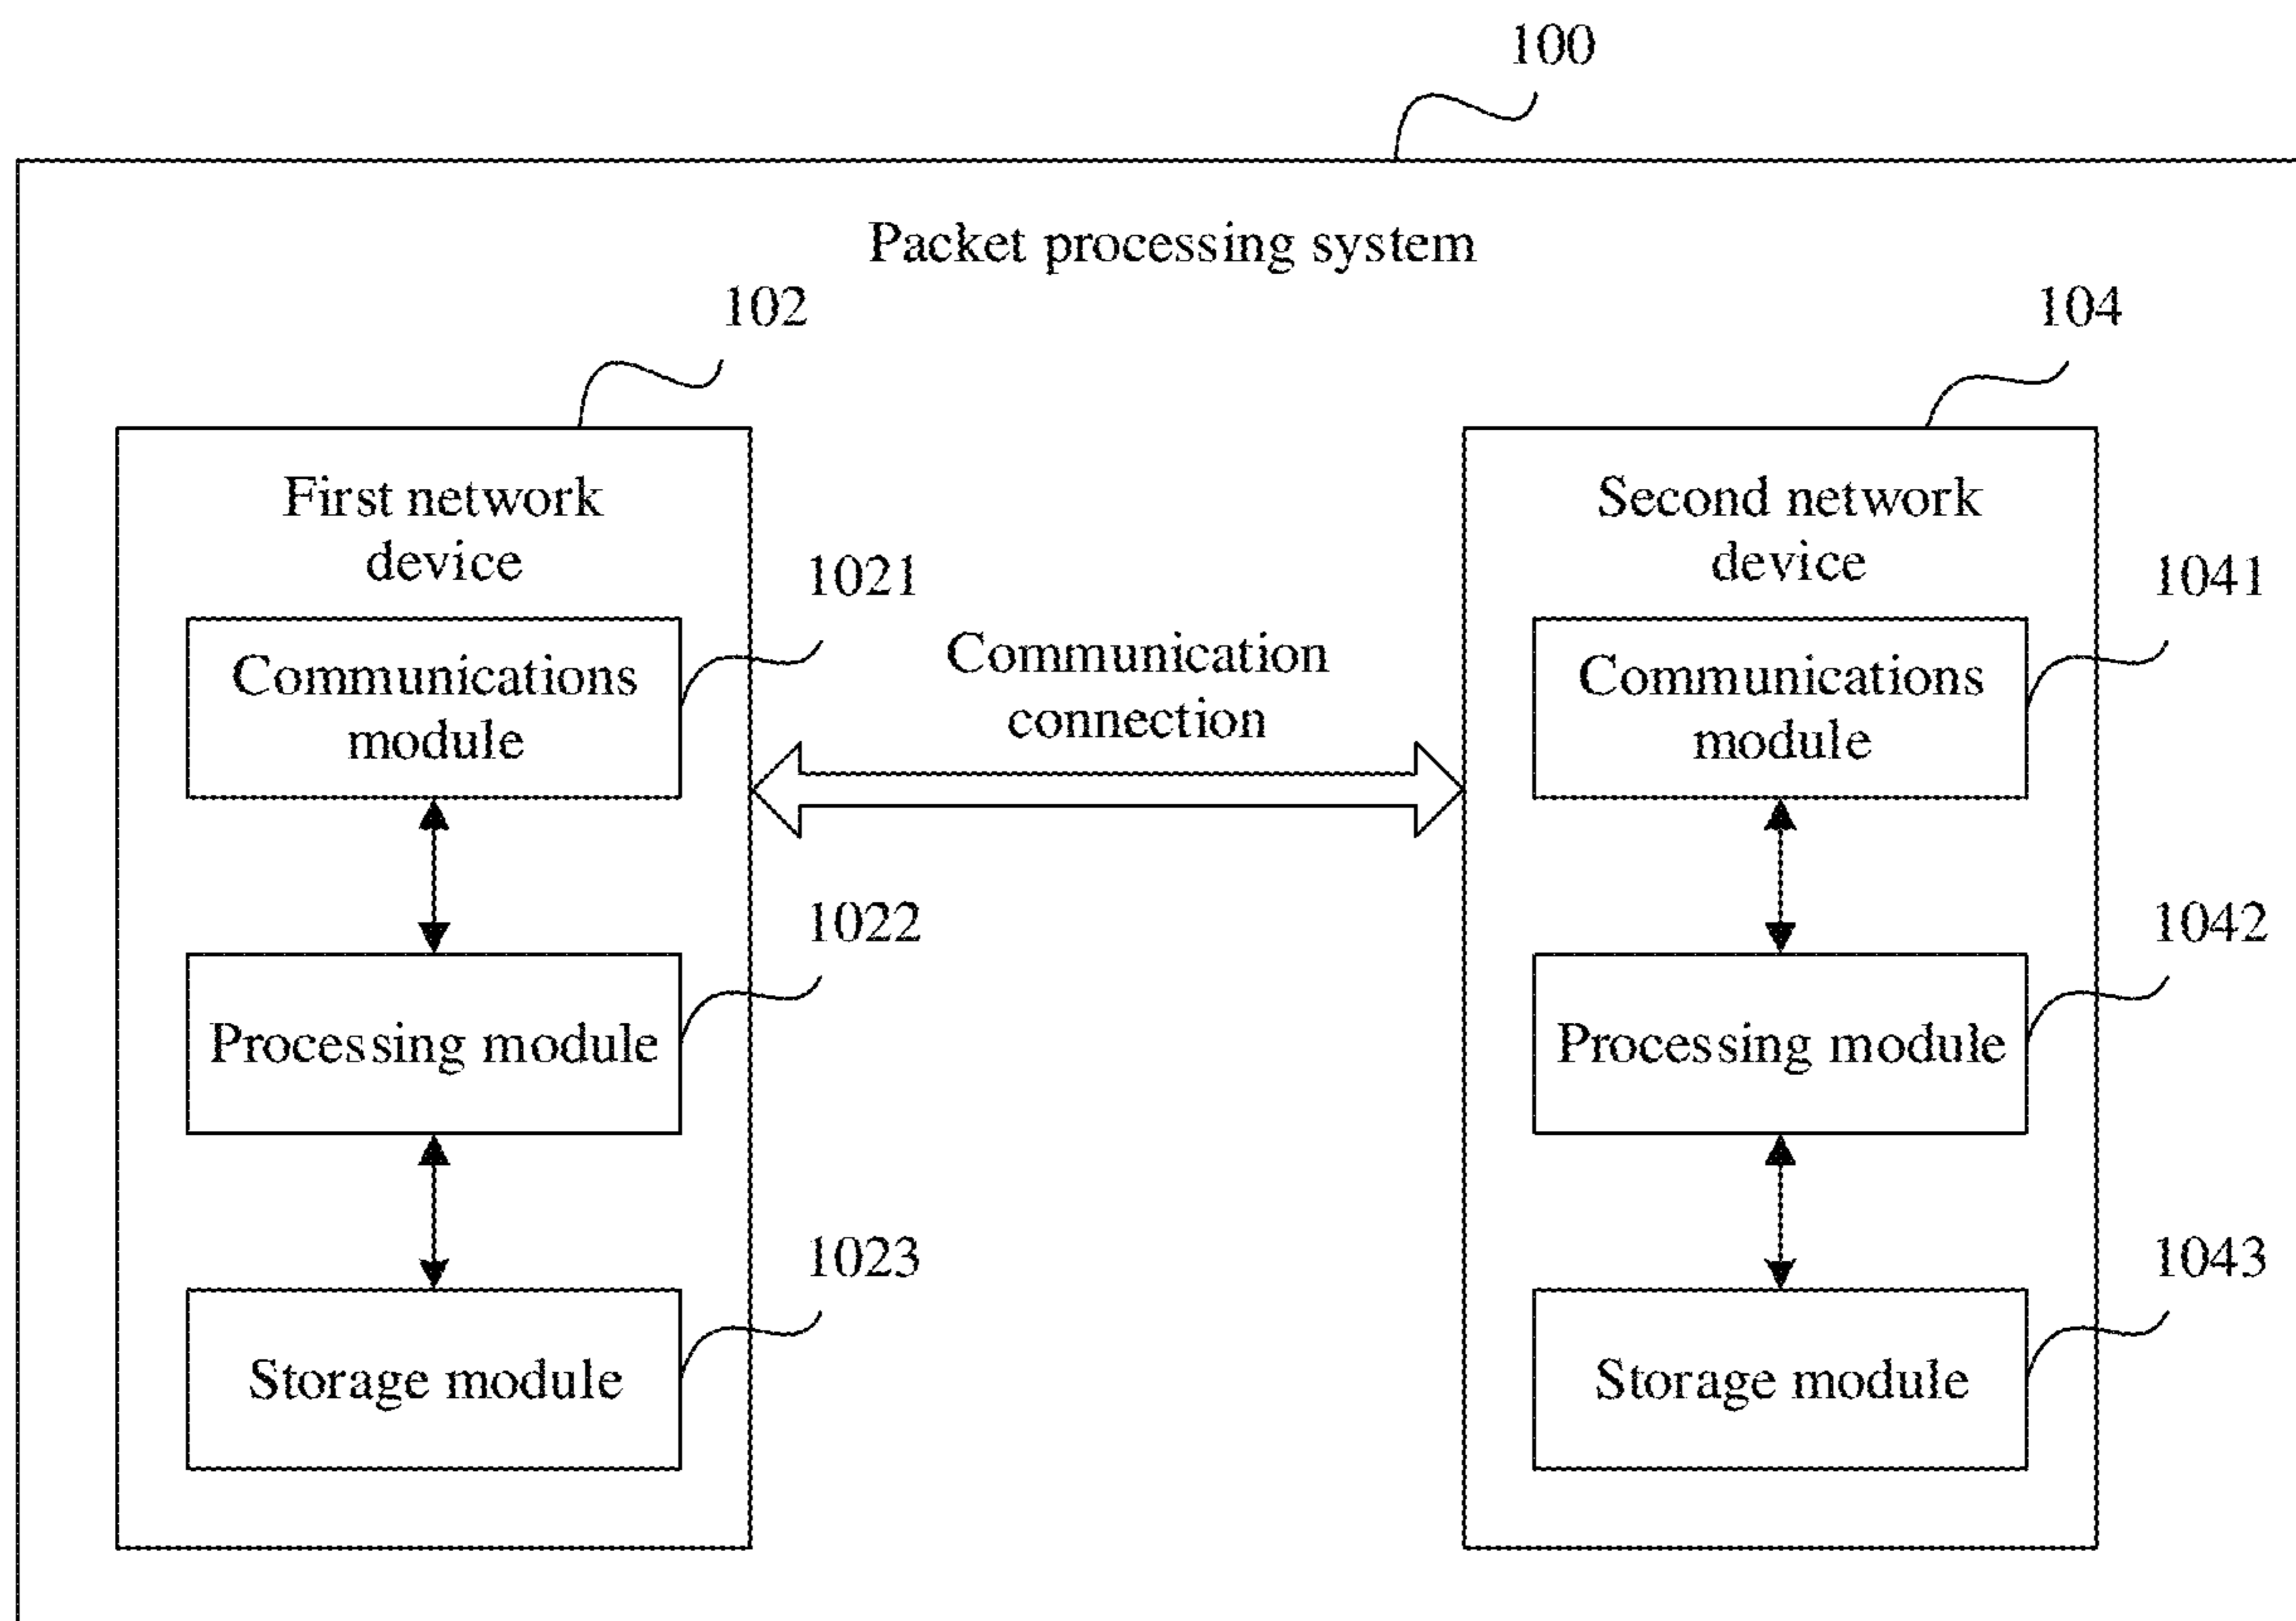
100

Packet processing system

102

104

First network device

Second network device

1021

1041

Communications module

Communication connection

Communications module

1022

1042

Processing module

Processing module

1023

1043

Storage module

Storage module